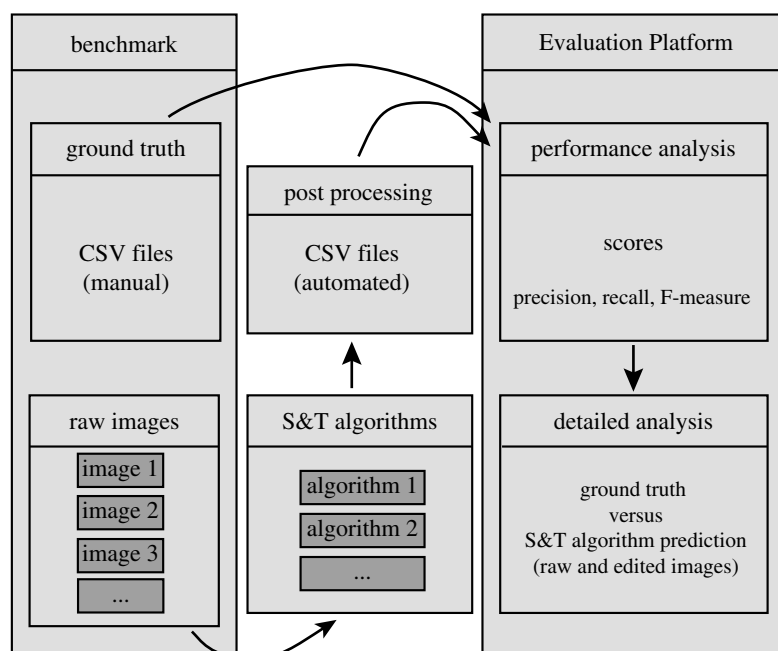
benchmark

ground truth

CSV files
(manual)

raw images

image 1

image 2

image 3

...

post processing

CSV files
(automated)

S&T algorithms

algorithm 1

algorithm 2

...

Evaluation Platform

performance analysis

scores

precision, recall, F-measure

detailed analysis

ground truth
versus
S&T algorithm prediction
(raw and edited images)